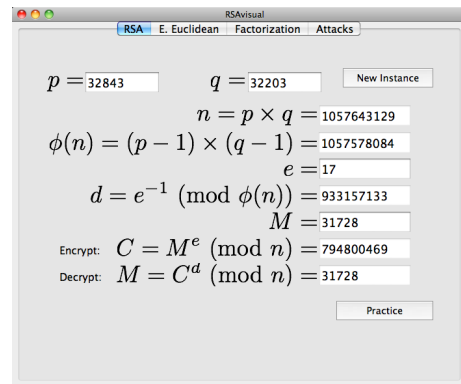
RSAvisual

RSA | E. Euclidean | Factorization | Attacks

$p =$ 32843    $q =$ 32203    New Instance

$n = p \times q =$ 1057643129

$\phi(n) = (p-1) \times (q-1) =$ 1057578084

$e =$ 17

$d = e^{-1} \pmod{\phi(n)} =$ 933157133

$M =$ 31728

Encrypt: $C = M^e \pmod{n} =$ 794800469

Decrypt: $M = C^d \pmod{n} =$ 31728

Practice